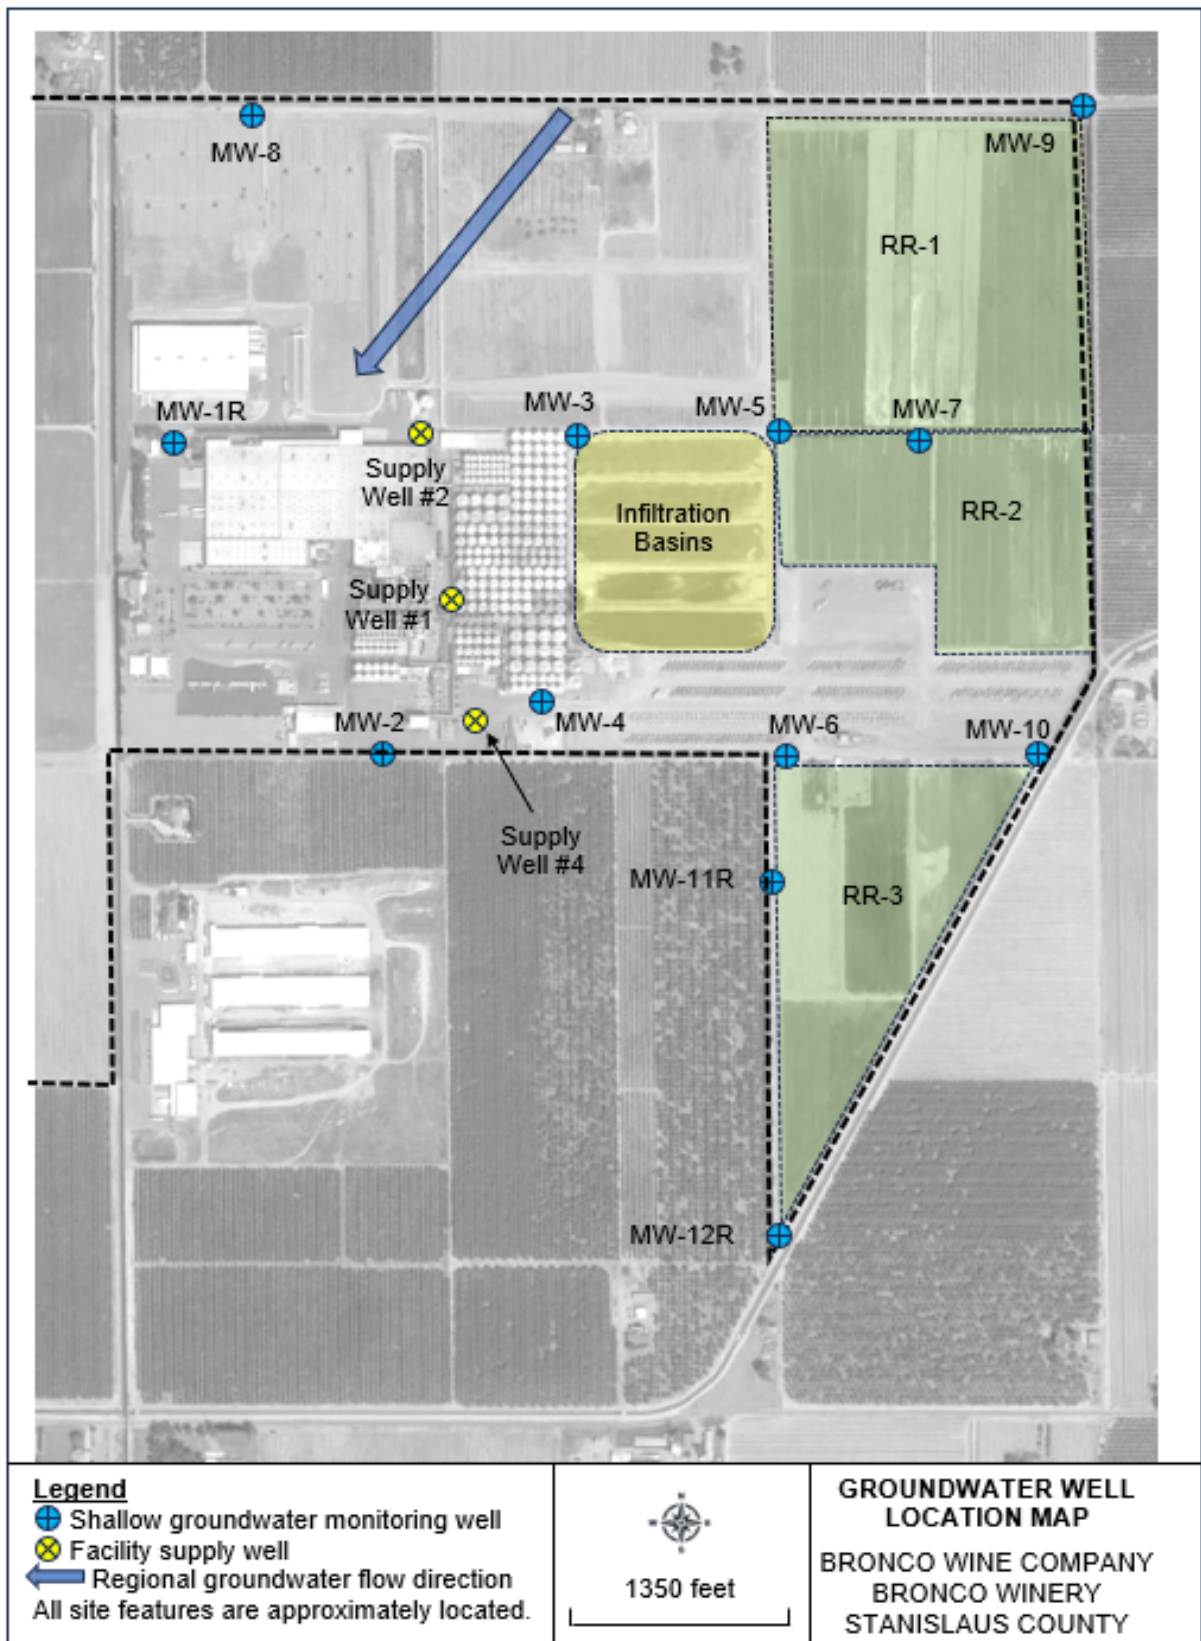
MW-8
MW-9
RR-1
MW-1R
MW-3
MW-5
MW-7
Supply Well #2
Infiltration Basins
RR-2
Supply Well #1
MW-2
MW-4
MW-6
MW-10
Supply Well #4
MW-11R
RR-3
MW-12R

Legend
Shallow groundwater monitoring well
Facility supply well
Regional groundwater flow direction
All site features are approximately located.

1350 feet

GROUNDWATER WELL LOCATION MAP
BRONCO WINE COMPANY
BRONCO WINERY
STANISLAUS COUNTY